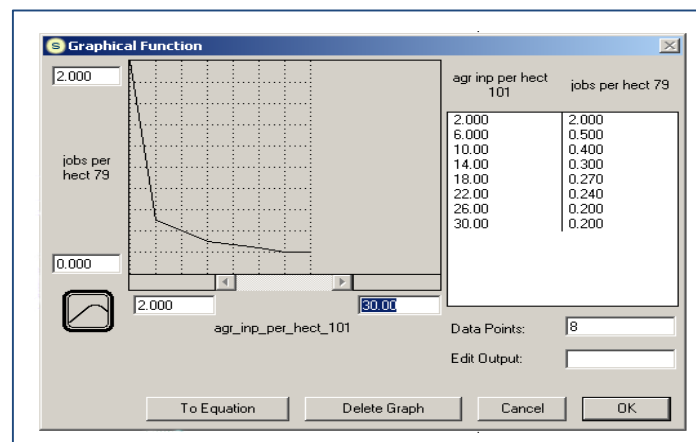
Graphical Function

2.000

jobs per hect 79

0.000

2.000

30.00

agr_inp_per_hect_101

agr inp per hect 101

jobs per hect 79

| agr inp per hect 101 | jobs per hect 79 |
|---|---|
| 2.000 | 2.000 |
| 6.000 | 0.500 |
| 10.00 | 0.400 |
| 14.00 | 0.300 |
| 18.00 | 0.270 |
| 22.00 | 0.240 |
| 26.00 | 0.200 |
| 30.00 | 0.200 |

Data Points: 8

Edit Output:

To Equation

Delete Graph

Cancel

OK